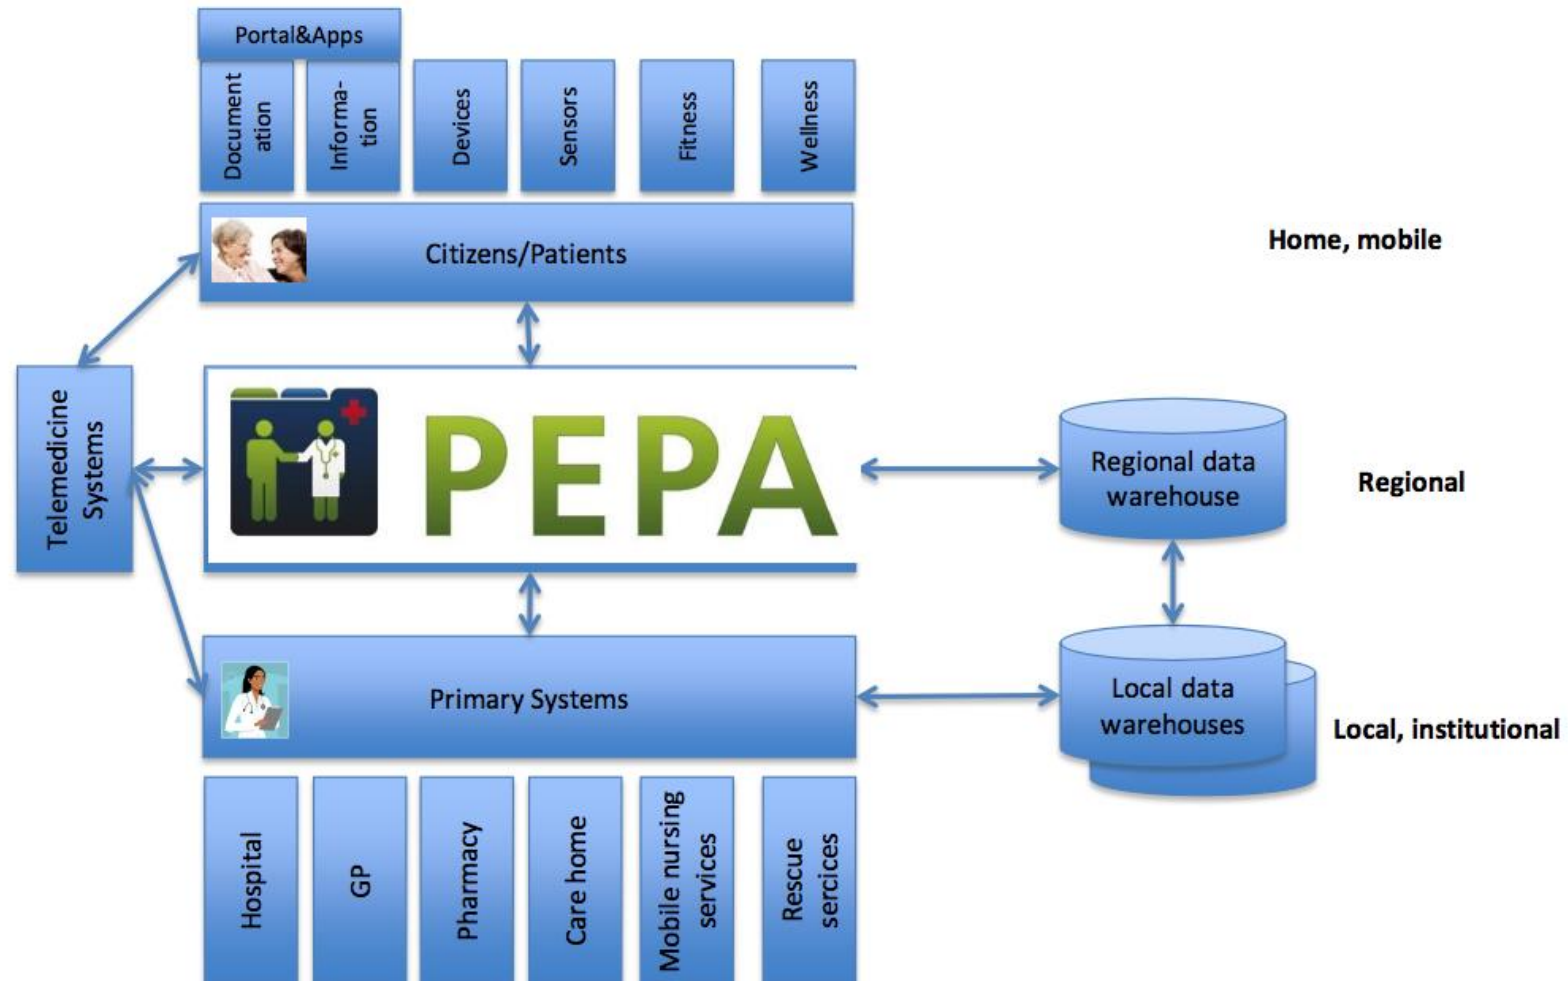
Portal&Apps

Document ation

Informa- tion

Devices

Sensors

Fitness

Wellness

Citizens/Patients

Home, mobile

Telemedicine Systems

PEPA

Regional data warehouse

Regional

Primary Systems

Local data warehouses

Local, institutional

Hospital

GP

Pharmacy

Care home

Mobile nursing services

Rescue sercices